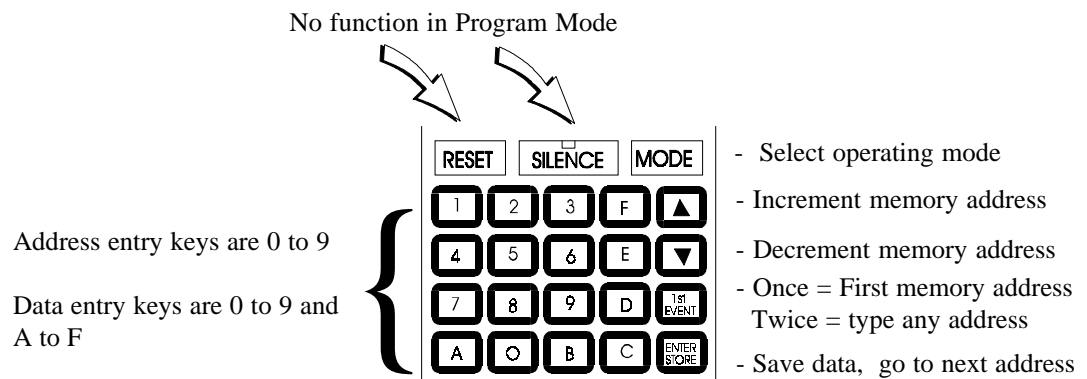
No function in Program Mode

RESET SILENCE MODE

1 2 3 F ▲

4 5 6 E ▼

7 8 9 D 1st EVENT

A O B C ENTER STORE

Address entry keys are 0 to 9

Data entry keys are 0 to 9 and A to F

- Select operating mode

- Increment memory address

- Decrement memory address

- Once = First memory address
Twice = type any address

- Save data, go to next address